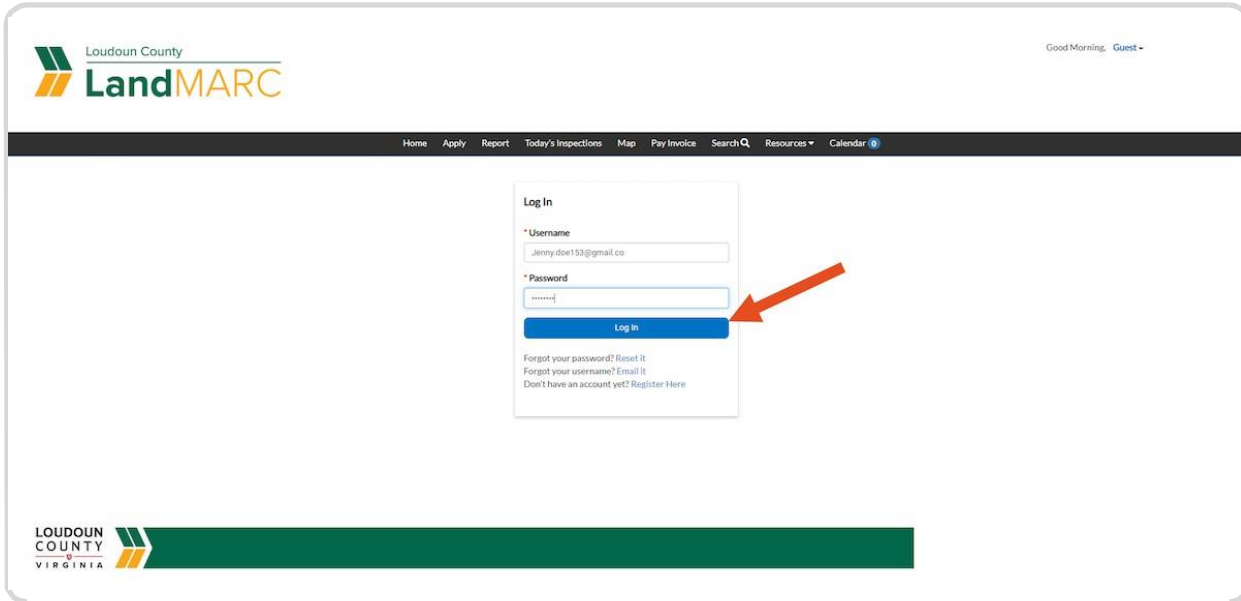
Loudoun County
LandMARC

Good Morning, Guest

Home Apply Report Today's Inspections Map Pay Invoice Search Resources Calendar 0

Log In

* Username
Jenny.doe153@gmail.co

* Password
••••••••

Log In

Forgot your password? Reset it
Forgot your username? Email it
Don't have an account yet? Register Here

LOUDOUN
COUNTY
VIRGINIA